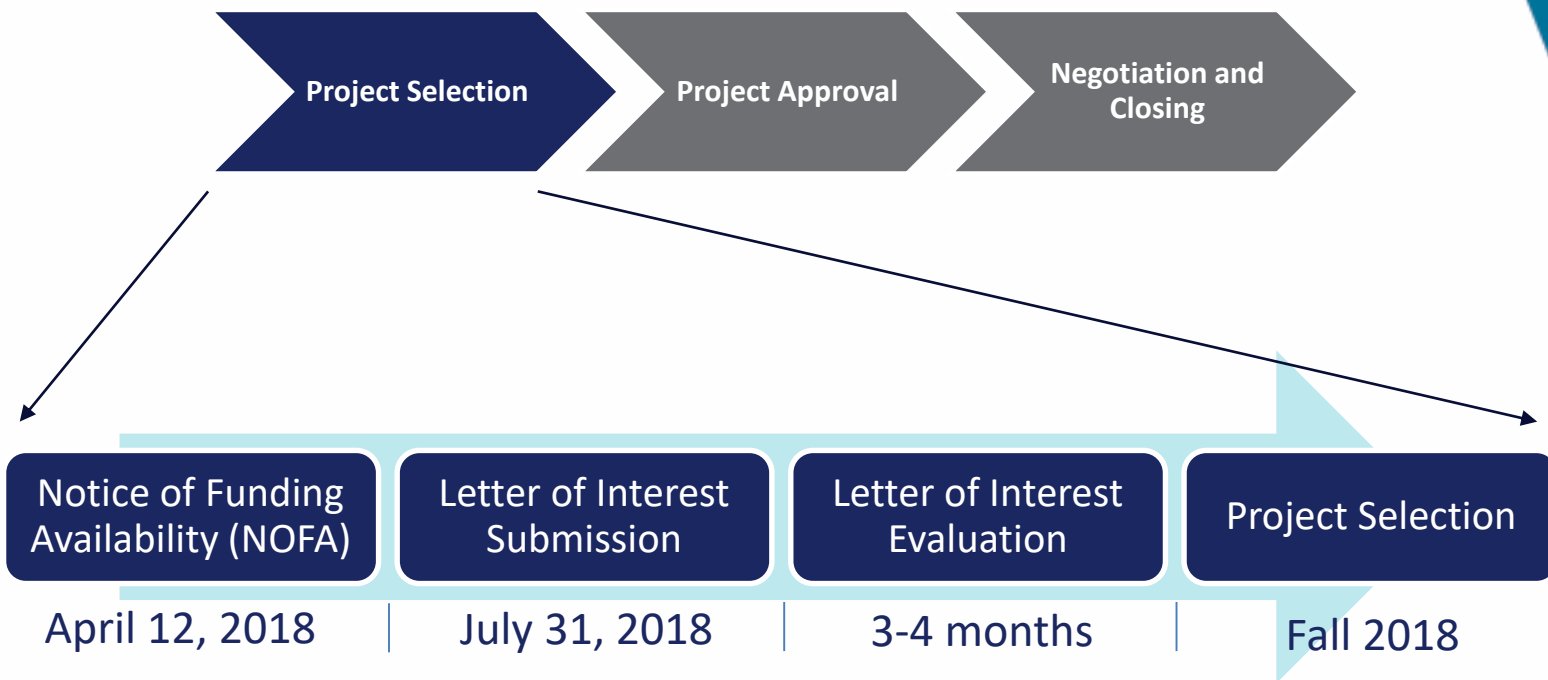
Project Selection

Project Approval

Negotiation and Closing

Notice of Funding Availability (NOFA)

Letter of Interest Submission

Letter of Interest Evaluation

Project Selection

April 12, 2018

July 31, 2018

3-4 months

Fall 2018